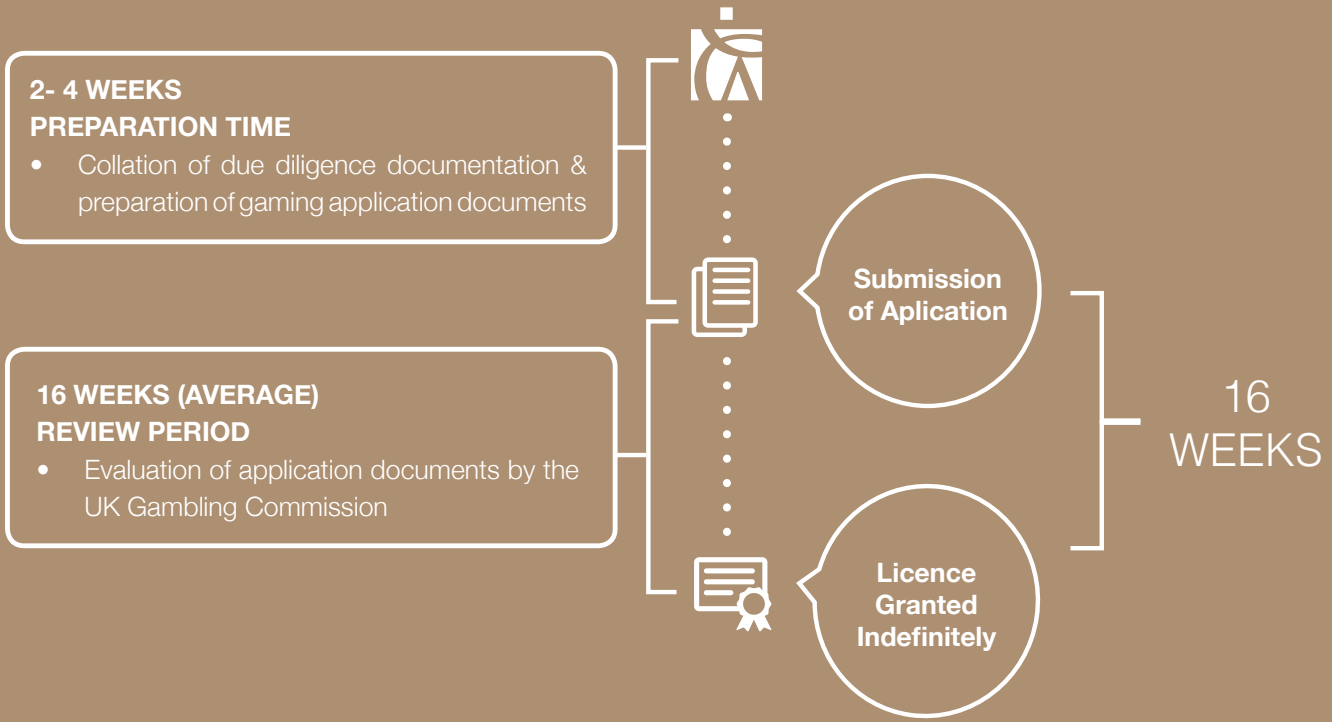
2- 4 WEEKS
PREPARATION TIME

• Collation of due diligence documentation & preparation of gaming application documents

Submission of Aplication

16 WEEKS (AVERAGE)
REVIEW PERIOD

• Evaluation of application documents by the UK Gambling Commission

16 WEEKS

Licence Granted Indefinitely